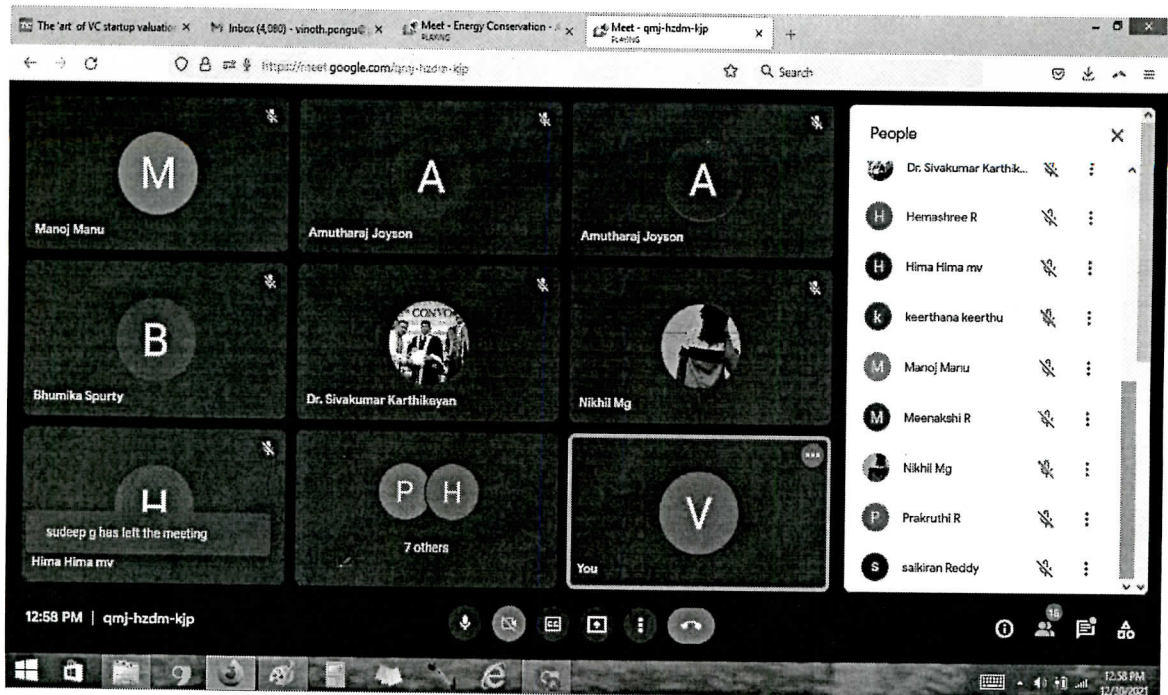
The art of VC startup valuation ×
Inbox (4,080) - vinoth.pongu@ ×
Meet - Energy Conservation - PLAYING ×
Meet - qmj-hzdm-kjp PLAYING ×
+

https://meet.google.com/qmj-hzdm-kjp
Search

M
Manoj Manu

A
Amutharaj Joyson

A
Amutharaj Joyson

B
Bhumika Spurty

Dr. Sivakumar Karthikeyan

Nikhil Mg

H
sudeep g has left the meeting
Hima Hima mv

P H
7 others

V
You

People
Dr. Sivakumar Karthik...
H Hemashree R
H Hima Hima mv
k keerthana keerthu
M Manoj Manu
M Meenakshi R
Nikhil Mg
P Prakruthi R
S saikiran Reddy

12:58 PM | qmj-hzdm-kjp

16

12:58 PM
12/30/2021